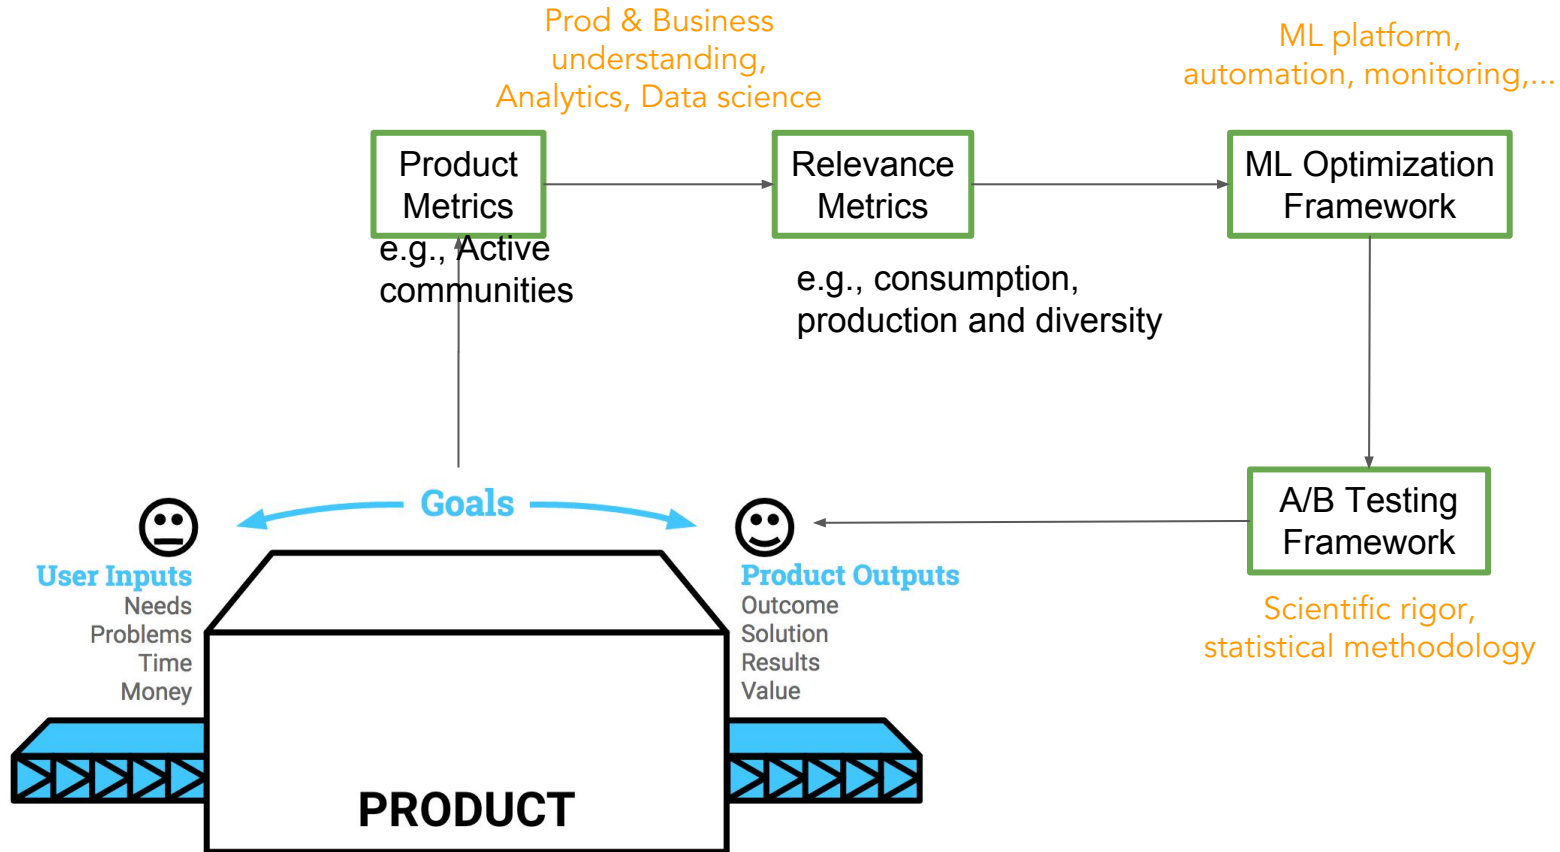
Prod & Business understanding, Analytics, Data science

ML platform, automation, monitoring,...

Product Metrics

e.g., Active communities

Relevance Metrics

e.g., consumption, production and diversity

ML Optimization Framework

A/B Testing Framework

Scientific rigor, statistical methodology

Goals

User Inputs
Needs
Problems
Time
Money

Product Outputs
Outcome
Solution
Results
Value

PRODUCT